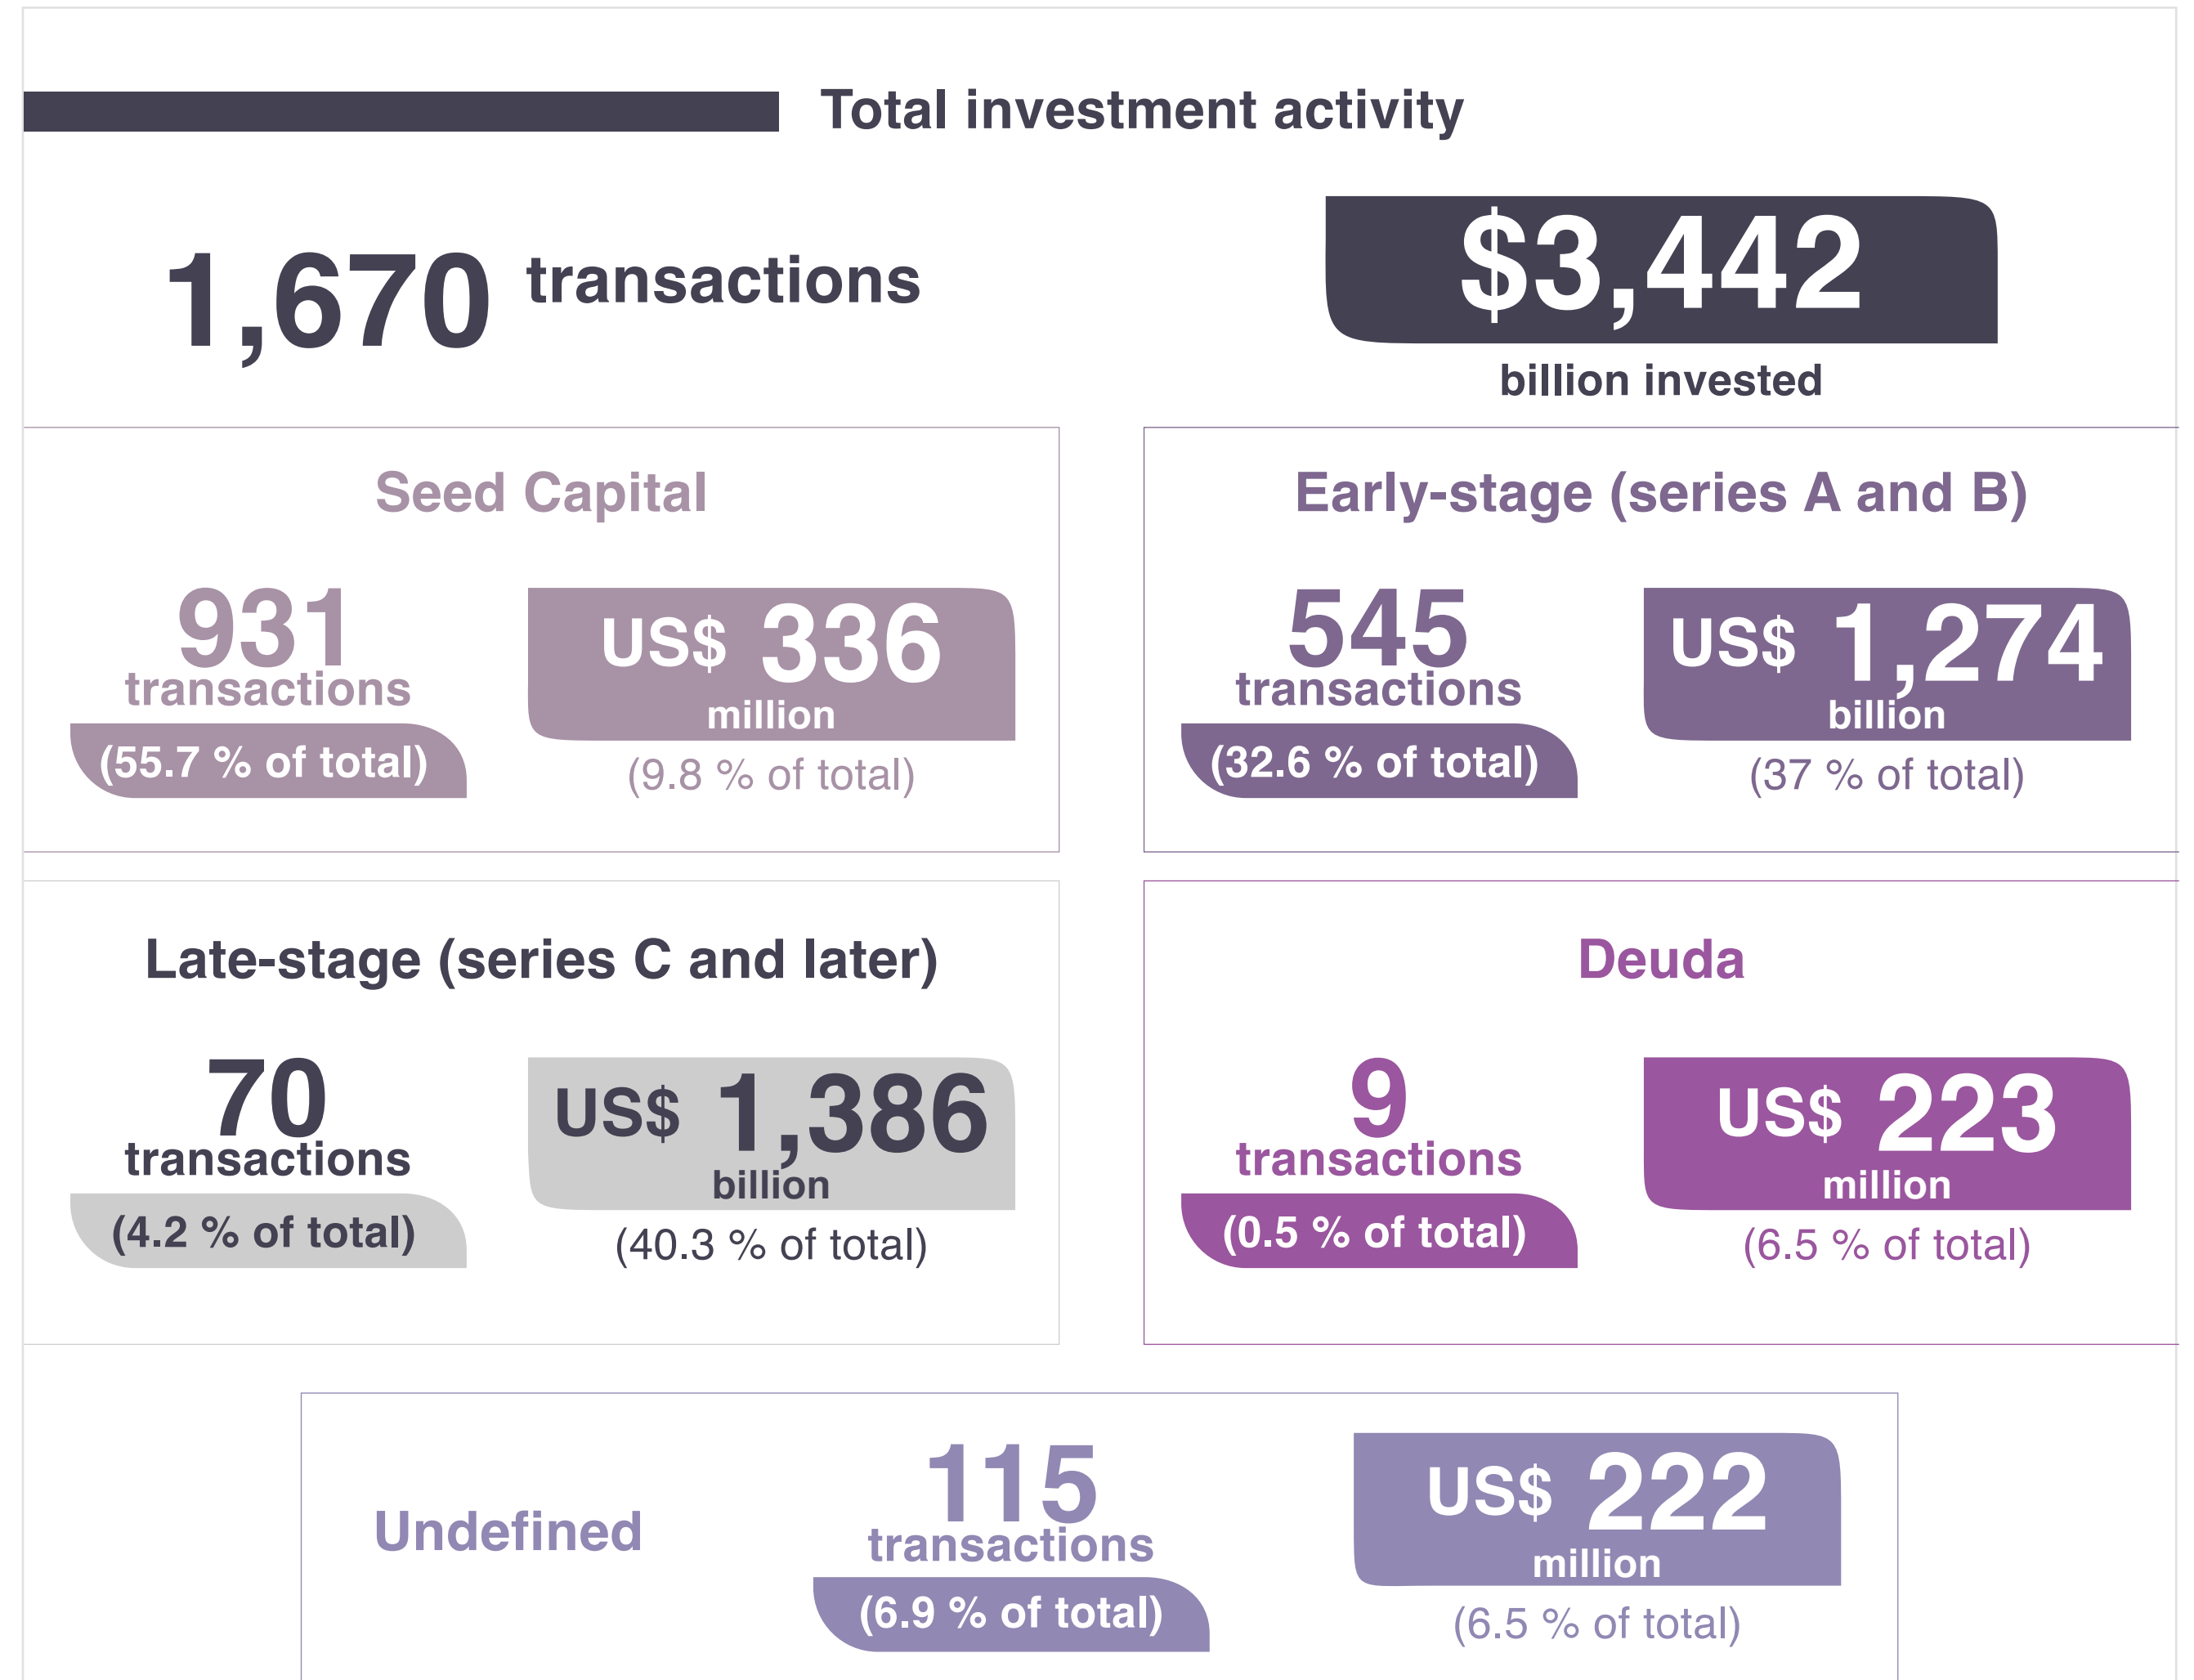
Total investment activity

1,670 transactions

$3,442
billion invested

Seed Capital

931
transactions
(55.7 % of total)

US$ 336
million
(9.8 % of total)

Early-stage (series A and B)

545
transactions
(32.6 % of total)

US$ 1,274
billion
(37 % of total)

Late-stage (series C and later)

70
transactions
(4.2 % of total)

US$ 1,386
billion
(40.3 % of total)

Deuda

9
transactions
(0.5 % of total)

US$ 223
million
(6.5 % of total)

Undefined

115
transactions
(6.9 % of total)

US$ 222
million
(6.5 % of total)